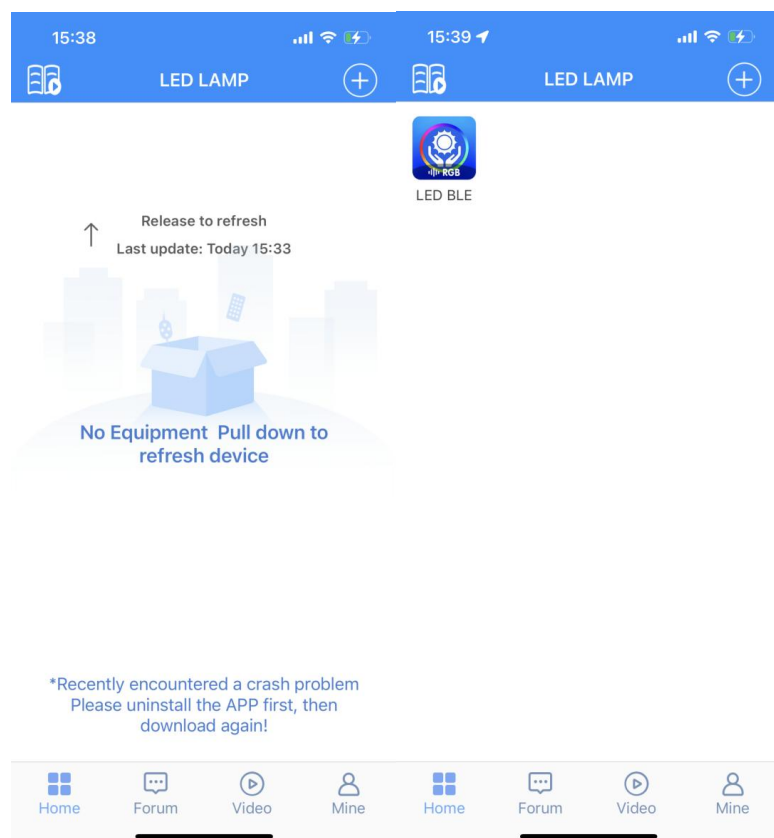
15:38

LED LAMP

↑ Release to refresh
Last update: Today 15:33

No Equipment Pull down to refresh device

*Recently encountered a crash problem Please uninstall the APP first, then download again!

Home Forum Video Mine

15:39

LED LAMP

RGB

LED BLE

Home Forum Video Mine